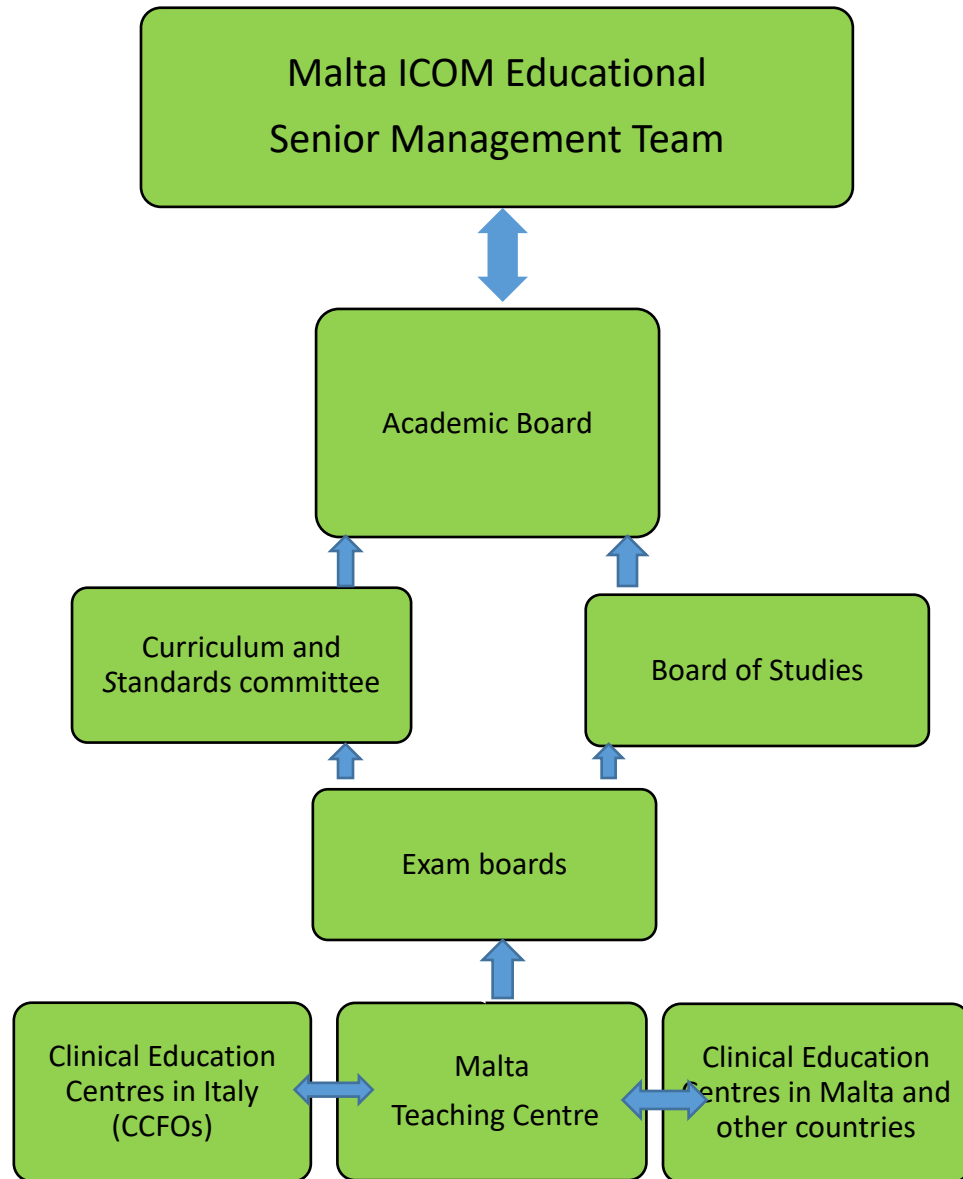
Malta ICOM Educational
Senior Management Team

Academic Board

Curriculum and Standards committee

Board of Studies

Exam boards

Clinical Education Centres in Italy (CCFOs)

Malta Teaching Centre

Clinical Education Centres in Malta and other countries